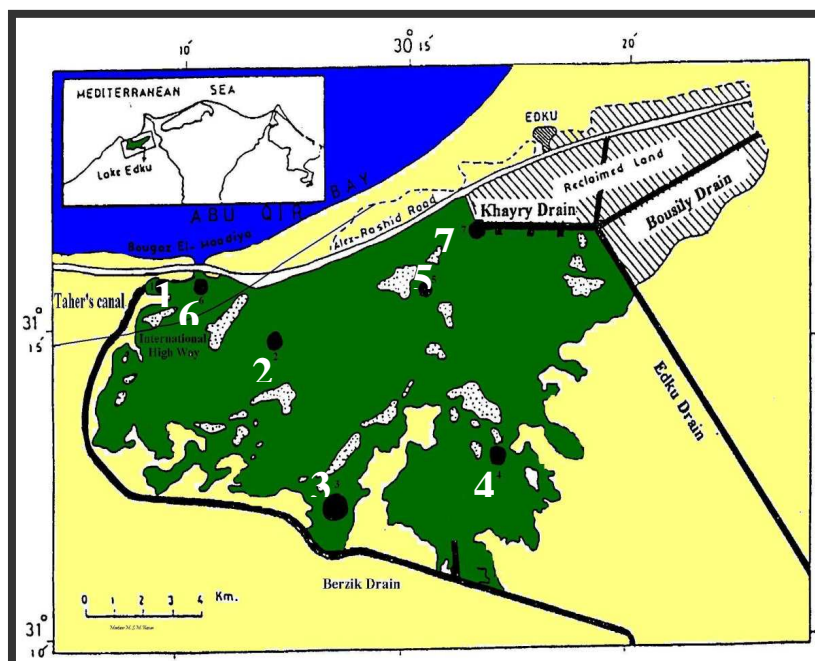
10′
30 15′
20′
MEDITERRANEAN SEA
Lake Edku
EDKU
Reclaimed Land
ABU QIR BAY
Khayry Drain
Bousily Drain
Bougaz El-Maadiya
Alr-Rashid Road
7
5
1
6
Taher's canal
31°
15′
International High Way
2
Edku Drain
3
4
Berzik Drain
0 1 2 3 4 Km.
31°
10′